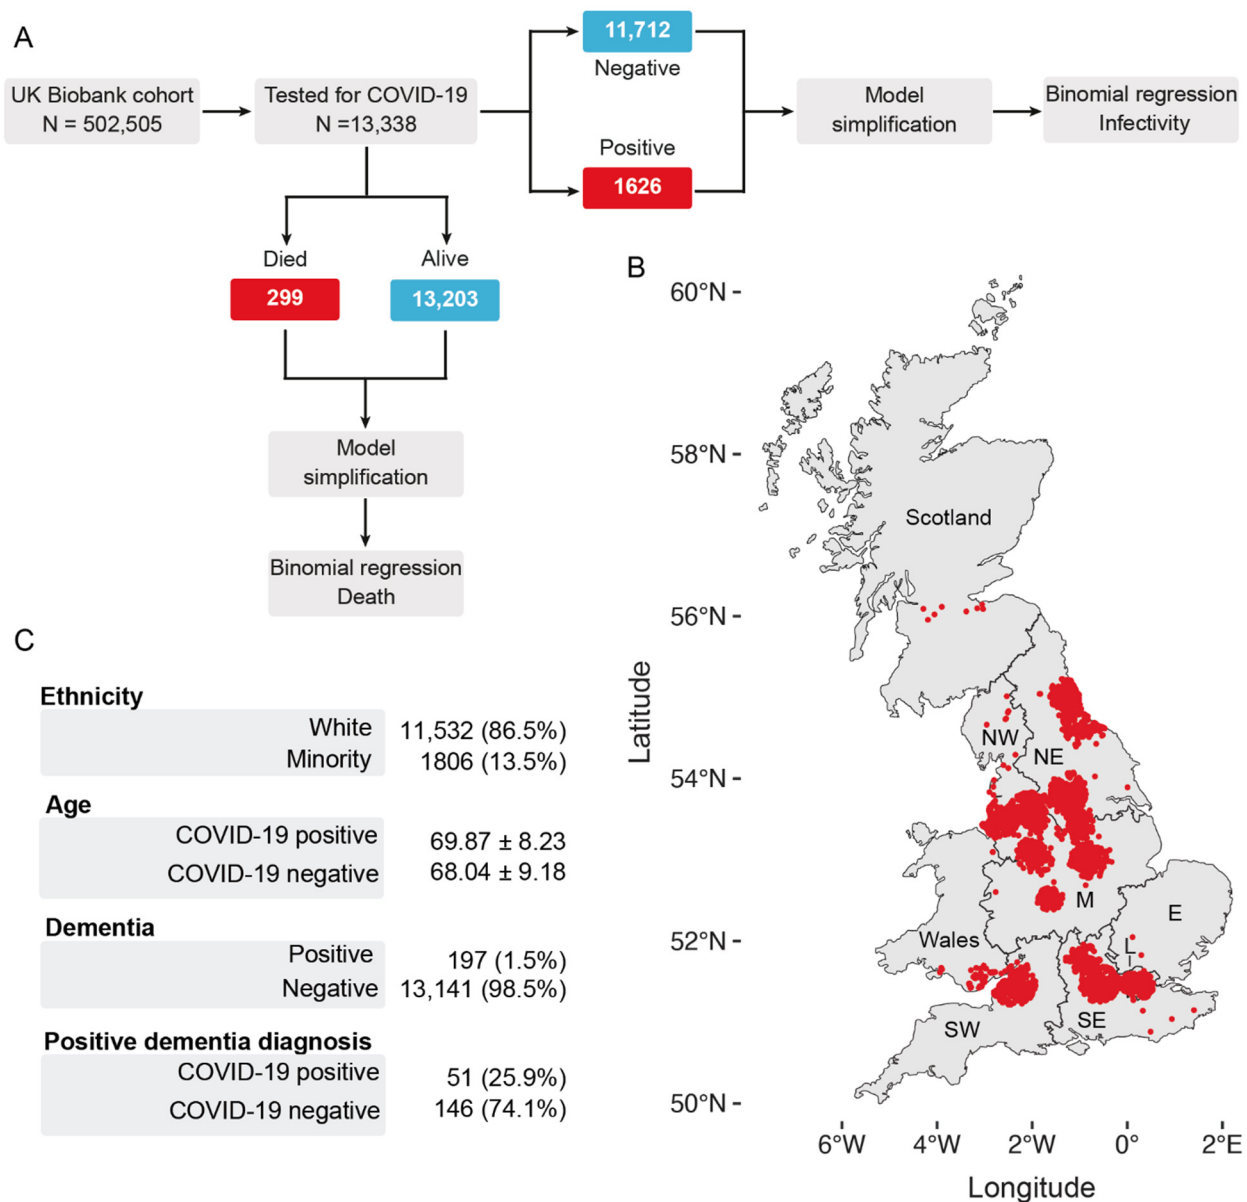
A

UK Biobank cohort N = 502,505

Tested for COVID-19 N =13,338

11,712
Negative

Positive
1626

Model simplification

Binomial regression Infectivity

Died
299

Alive
13,203

Model simplification

Binomial regression Death

B

60°N -
58°N -
56°N -
54°N -
52°N -
50°N -

Latitude

Scotland
NW
NE
M
E
Wales
L
SW
SE

6°W 4°W 2°W 0° 2°E
Longitude

C

| Ethnicity | |
|---|---|
| White | 11,532 (86.5%) |
| Minority | 1806 (13.5%) |

| Age | |
|---|---|
| COVID-19 positive | 69.87 ± 8.23 |
| COVID-19 negative | 68.04 ± 9.18 |

| Dementia | |
|---|---|
| Positive | 197 (1.5%) |
| Negative | 13,141 (98.5%) |

| Positive dementia diagnosis | |
|---|---|
| COVID-19 positive | 51 (25.9%) |
| COVID-19 negative | 146 (74.1%) |